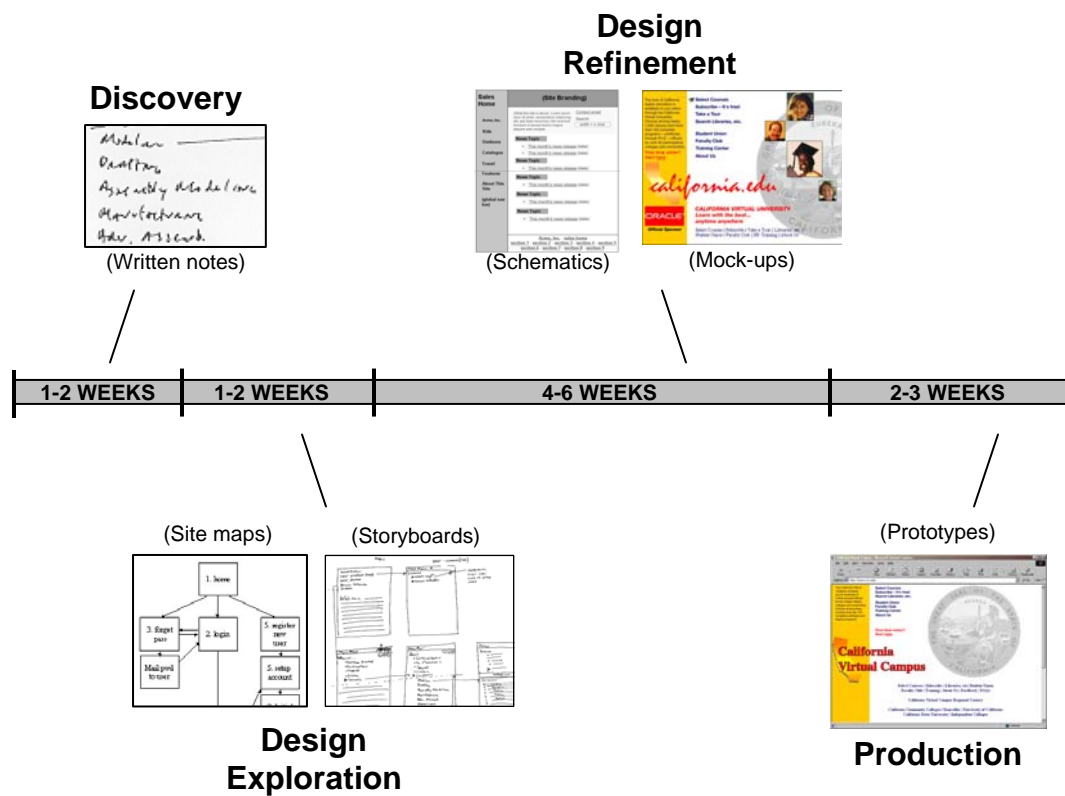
Discovery

Modelar
Drafting
Assembly Modeling
Manufacturing
Adv. Assemb.

(Written notes)

Design Refinement

Sales Home
(Site Branding)

(Schematics)

california.edu
CALIFORNIA VIRTUAL UNIVERSITY
Learn with the best... anytime anywhere
ORACLE
Official Sponsor

(Mock-ups)

| 1-2 WEEKS | 1-2 WEEKS | 4-6 WEEKS | 2-3 WEEKS |
|---|---|---|---|

(Site maps)

1. home
2. login
3. forgot pass
5. register new user
5. setup account
Mail pwd to user

(Storyboards)

Design Exploration

(Prototypes)

California Virtual Campus

Production